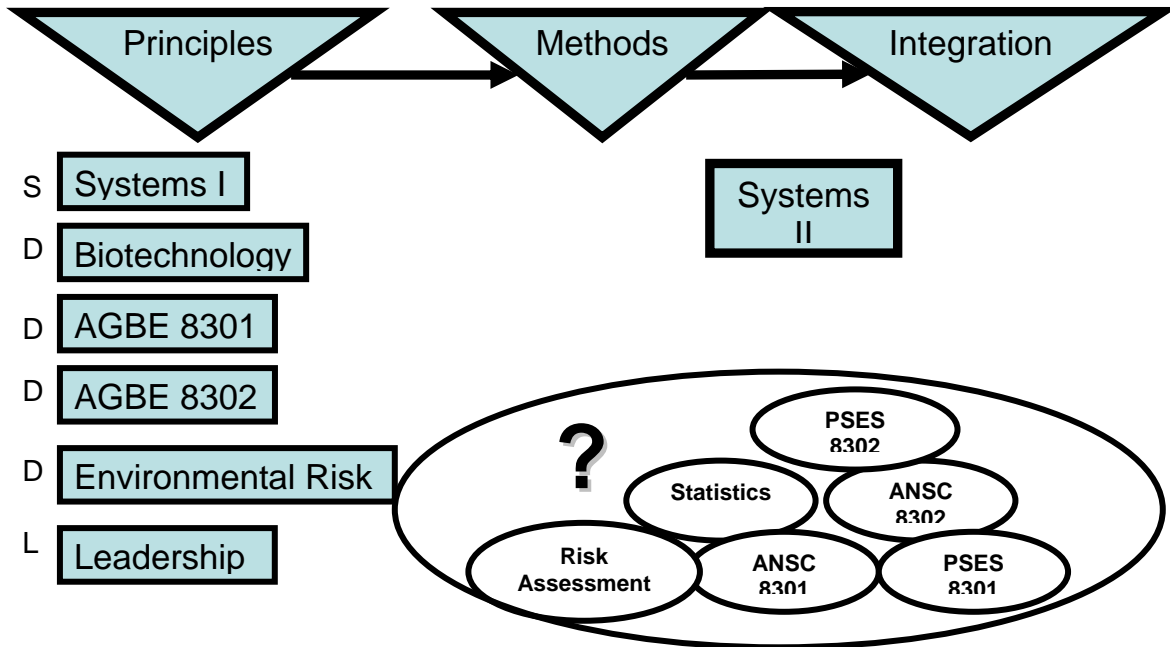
Principles

Methods

Integration

S Systems I

D Biotechnology

D AGBE 8301

D AGBE 8302

D Environmental Risk

L Leadership

Systems II

?

PSES 8302

Statistics

ANSC 8302

Risk Assessment

ANSC 8301

PSES 8301